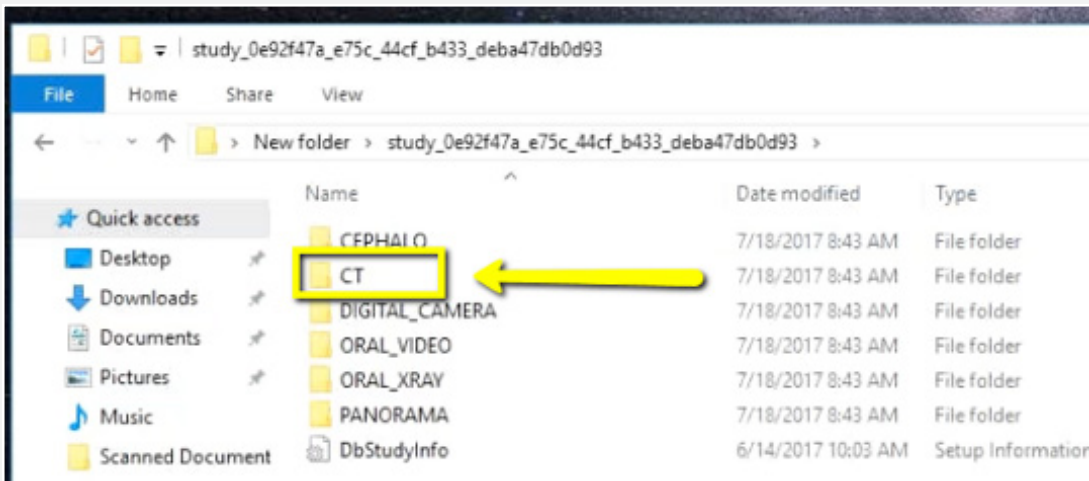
study_0e92f47a_e75c_44cf_b433_deba47db0d93

File Home Share View

New folder > study_0e92f47a_e75c_44cf_b433_deba47db0d93 >

Quick access
Desktop
Downloads
Documents
Pictures
Music
Scanned Document

| Name | Date modified | Type |
|---|---|---|
| CEPHALO | 7/18/2017 8:43 AM | File folder |
| CT | 7/18/2017 8:43 AM | File folder |
| DIGITAL_CAMERA | 7/18/2017 8:43 AM | File folder |
| ORAL_VIDEO | 7/18/2017 8:43 AM | File folder |
| ORAL_XRAY | 7/18/2017 8:43 AM | File folder |
| PANORAMA | 7/18/2017 8:43 AM | File folder |
| DbStudyInfo | 6/14/2017 10:03 AM | Setup Information |